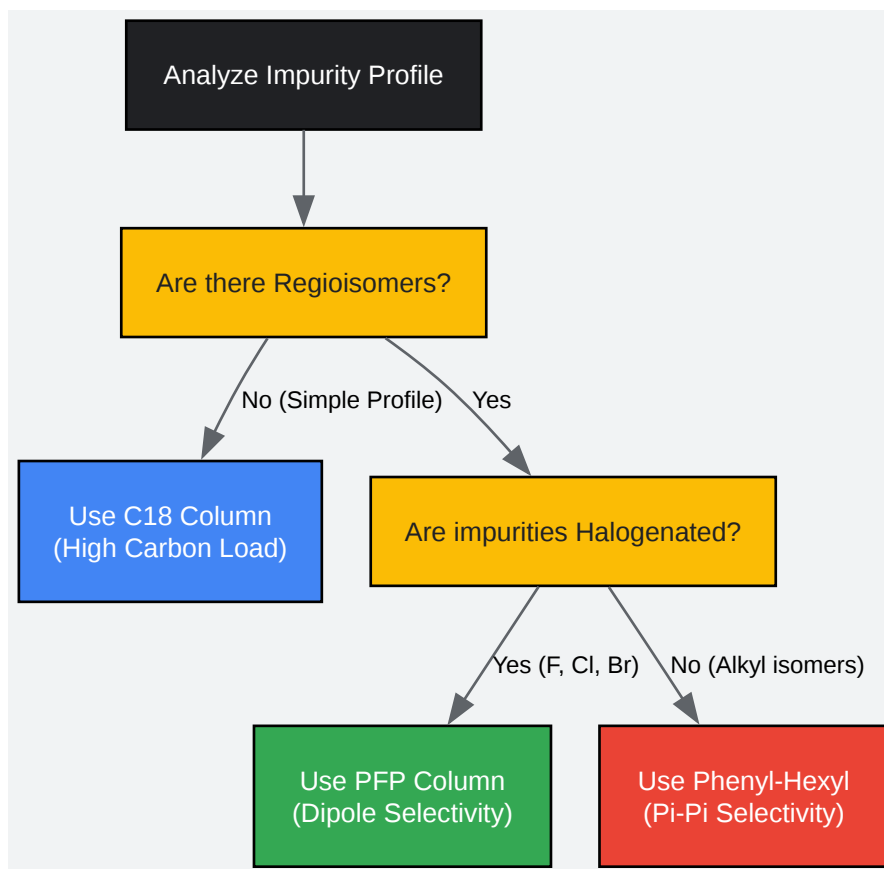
Analyze Impurity Profile

Are there Regioisomers?

No (Simple Profile)

Yes

Use C18 Column
(High Carbon Load)

Are impurities Halogenated?

Yes (F, Cl, Br)

No (Alkyl isomers)

Use PFP Column
(Dipole Selectivity)

Use Phenyl-Hexyl
(Pi-Pi Selectivity)